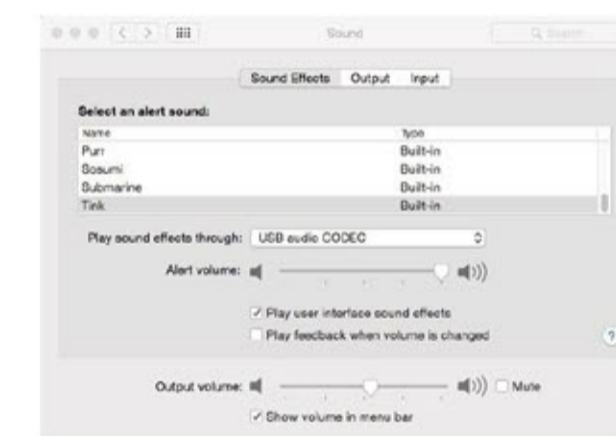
Sound

Q Search

Sound Effects Output Input

Select an alert sound:

| Name | Type |
|---|---|
| Purr | Built-in |
| Sosumi | Built-in |
| Submarine | Built-in |
| Tink | Built-in |

Play sound effects through: USB audio CODEC

Alert volume:

✓ Play user interface sound effects

Play feedback when volume is changed

?

Output volume: Mute

✓ Show volume in menu bar